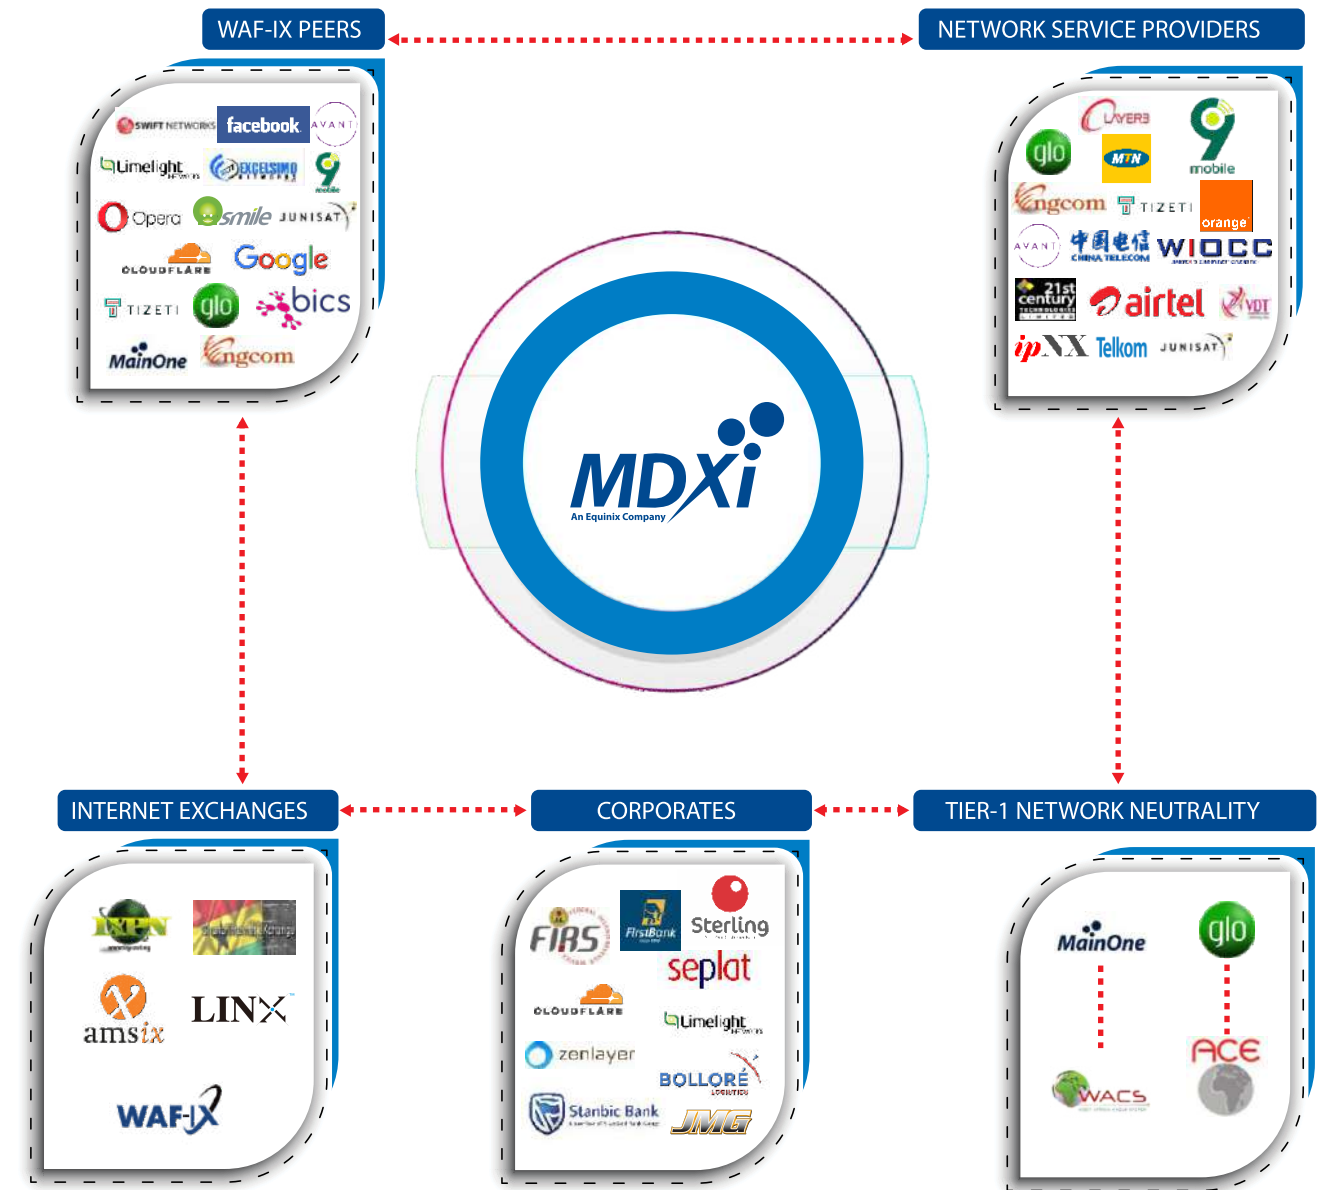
WAF-IX PEERS

NETWORK SERVICE PROVIDERS

SWIFT NETWORKS facebook AVANTI
Limelight EXCELSIMO 9 mobile
Opera smile JUNISAT
CLOUDFLARE Google
TIZETI glo bics
MainOne Ngcom

LAYER3
glo MTN 9 mobile
Ngcom TIZETI orange
AVANTI 中国电信 CHINA TELECOM WIOCC
21st century airtel VDT
ipNX Telkom JUNISAT

MDXi
An Equinix Company

INTERNET EXCHANGES

CORPORATES

TIER-1 NETWORK NEUTRALITY

IXPN
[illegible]
amsix LINX
WAF-IX

FIRS FirstBank Sterling
seplat
CLOUDFLARE Limelight
zenlayer
BOLLORÉ LOGISTICS
Stanbic Bank JMG

MainOne glo
WACS ACE